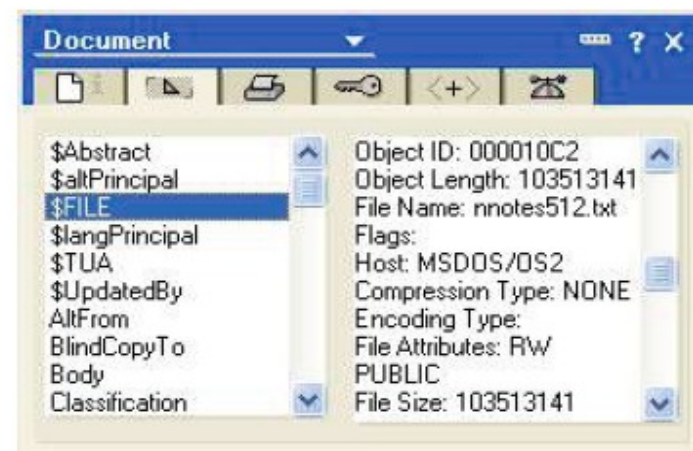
Document ? X

<+>

$Abstract
$altPrincipal
$FILE
$langPrincipal
$TUA
$UpdatedBy
AltFrom
BlindCopyTo
Body
Classification

Object ID: 000010C2
Object Length: 103513141
File Name: nnotes512.txt
Flags:
Host: MSDOS/OS2
Compression Type: NONE
Encoding Type:
File Attributes: RW
PUBLIC
File Size: 103513141